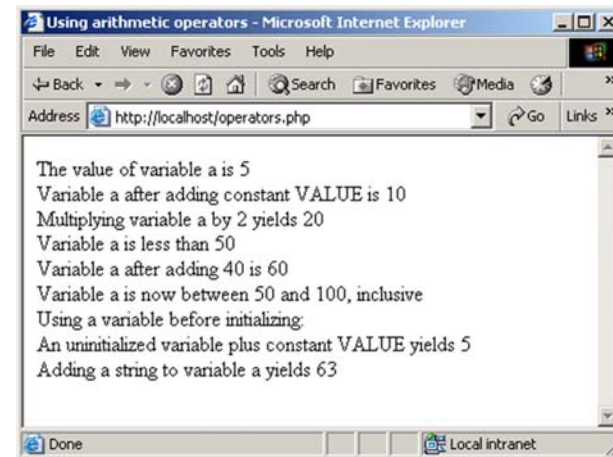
Using arithmetic operators - Microsoft Internet Explorer

File Edit View Favorites Tools Help

Back Search Favorites Media

Address http://localhost/operators.php Go Links »

The value of variable a is 5
Variable a after adding constant VALUE is 10
Multiplying variable a by 2 yields 20
Variable a is less than 50
Variable a after adding 40 is 60
Variable a is now between 50 and 100, inclusive
Using a variable before initializing:
An uninitialized variable plus constant VALUE yields 5
Adding a string to variable a yields 63

Done Local intranet